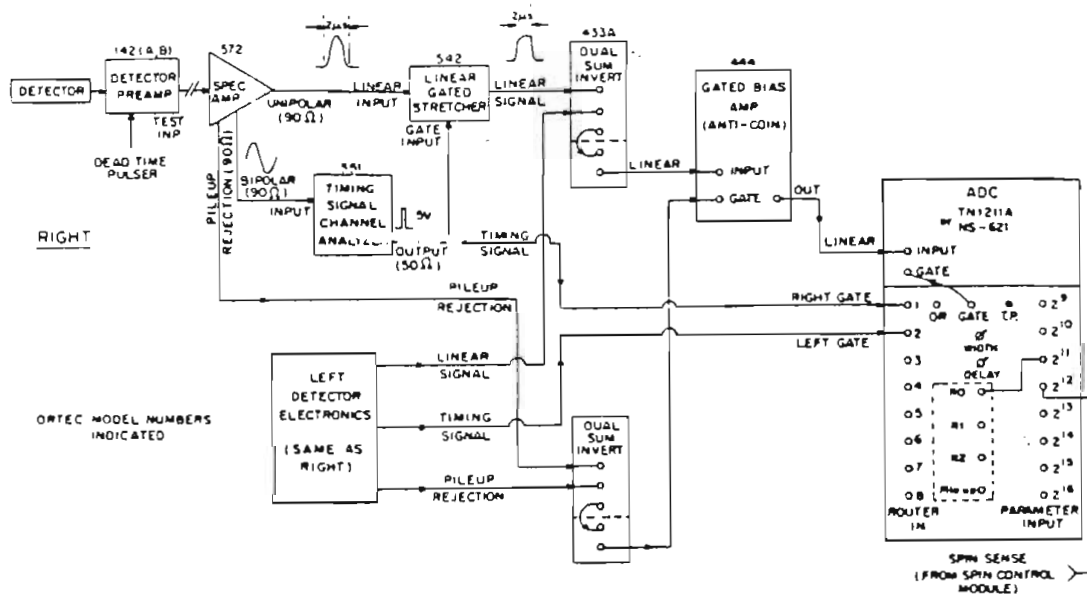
DETECTOR

142 (A,B)
DETECTOR PREAMP
TEST INP
DEAD TIME PULSER

572
SPEC AMP
UNIPOLAR (90 Ω)
BIPOLAR (90 Ω)
PILEUP REJECTION (90 Ω)

2 μs

542
LINEAR GATED STRETCHER
LINEAR INPUT
GATE INPUT

2 μs

433A
DUAL SUM INVERT
LINEAR SIGNAL

551
TIMING SIGNAL CHANNEL ANALYZER
INPUT
5V
OUTPUT (50 Ω)

TIMING SIGNAL
PILEUP REJECTION

444
GATED BIAS AMP (ANTI-COIN)
LINEAR
INPUT
GATE
OUT

RIGHT

ADC
TN1211A
or NS-621
LINEAR
INPUT
GATE
RIGHT GATE
LEFT GATE
1 OR GATE T.P.
2
3
4
5
6
7
8
WIDTH
DELAY
R0
R1
R2
ROUTER IN
PARAMETER INPUT
$2^9$
$2^{10}$
$2^{11}$
$2^{12}$
$2^{13}$
$2^{14}$
$2^{15}$
$2^{16}$

LEFT DETECTOR ELECTRONICS
(SAME AS RIGHT)
LINEAR SIGNAL
TIMING SIGNAL
PILEUP REJECTION

ORTEC MODEL NUMBERS INDICATED

DUAL SUM INVERT

SPIN SENSE
(FROM SPIN CONTROL MODULE)